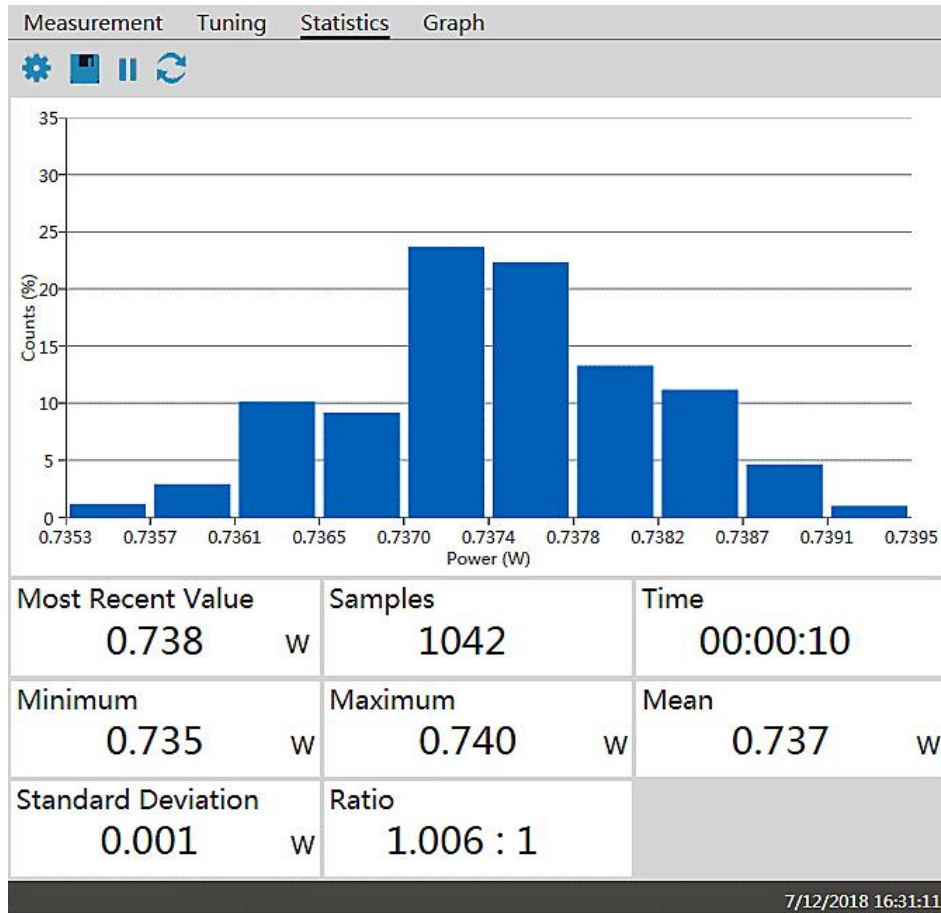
Measurement Tuning Statistics Graph

35
30
25
20
15
10
5
0
Counts (%)
0.7353 0.7357 0.7361 0.7365 0.7370 0.7374 0.7378 0.7382 0.7387 0.7391 0.7395
Power (W)

| Most Recent Value 0.738 W | Samples 1042 | Time 00:00:10 |
|---|---|---|
| Minimum 0.735 W | Maximum 0.740 W | Mean 0.737 W |
| Standard Deviation 0.001 W | Ratio 1.006 : 1 | |

7/12/2018 16:31:11